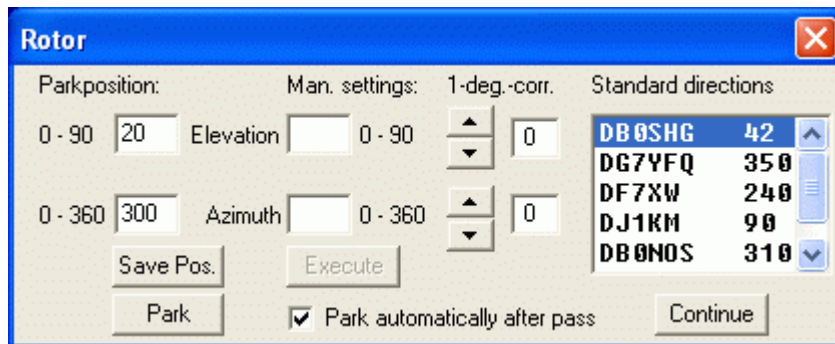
Rotor

Parkposition:

Man. settings:

1-deg.-corr.

Standard directions

0 - 90 20 Elevation 0 - 90 0

0 - 360 300 Azimuth 0 - 360 0

| | |
|---|---|
| DB0SHG | 42 |
| DG7YFQ | 350 |
| DF7XW | 240 |
| DJ1KM | 90 |
| DB0NOS | 310 |

Save Pos.

Execute

Park

Park automatically after pass

Continue